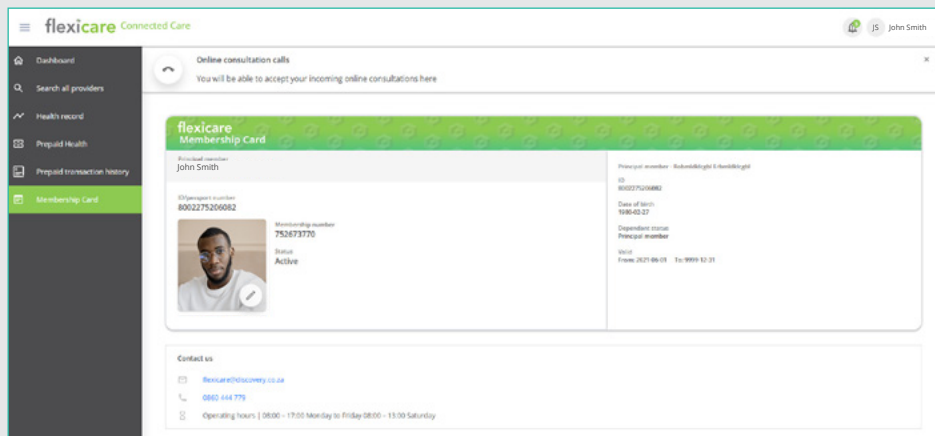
flexicare Connected Care

JS John Smith

Dashboard
Search all providers
Health record
Prepaid Health
Prepaid transaction history
Membership Card

Online consultation calls
You will be able to accept your incoming online consultations here

flexicare
Membership Card

Principal member
John Smith

ID/passport number
8002275206082

Membership number
752673770

Status
Active

Principal member - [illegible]

ID
8002275206082

Date of birth
1980-02-27

Dependant status
Principal member

Valid
From: 2021-06-01 To: 9999-12-31

Contact us

flexicare@discovery.co.za

0860 444 779

Operating hours | 08:00 – 17:00 Monday to Friday 08:00 – 13:00 Saturday